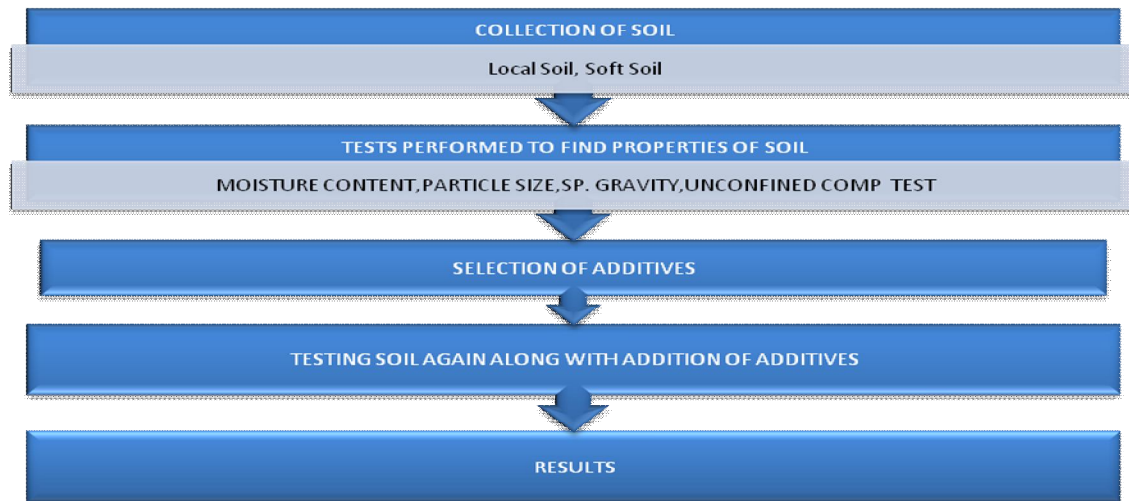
COLLECTION OF SOIL

Local Soil, Soft Soil

TESTS PERFORMED TO FIND PROPERTIES OF SOIL

MOISTURE CONTENT,PARTICLE SIZE,SP. GRAVITY,UNCONFINED COMP TEST

SELECTION OF ADDITIVES

TESTING SOIL AGAIN ALONG WITH ADDITION OF ADDITIVES

RESULTS